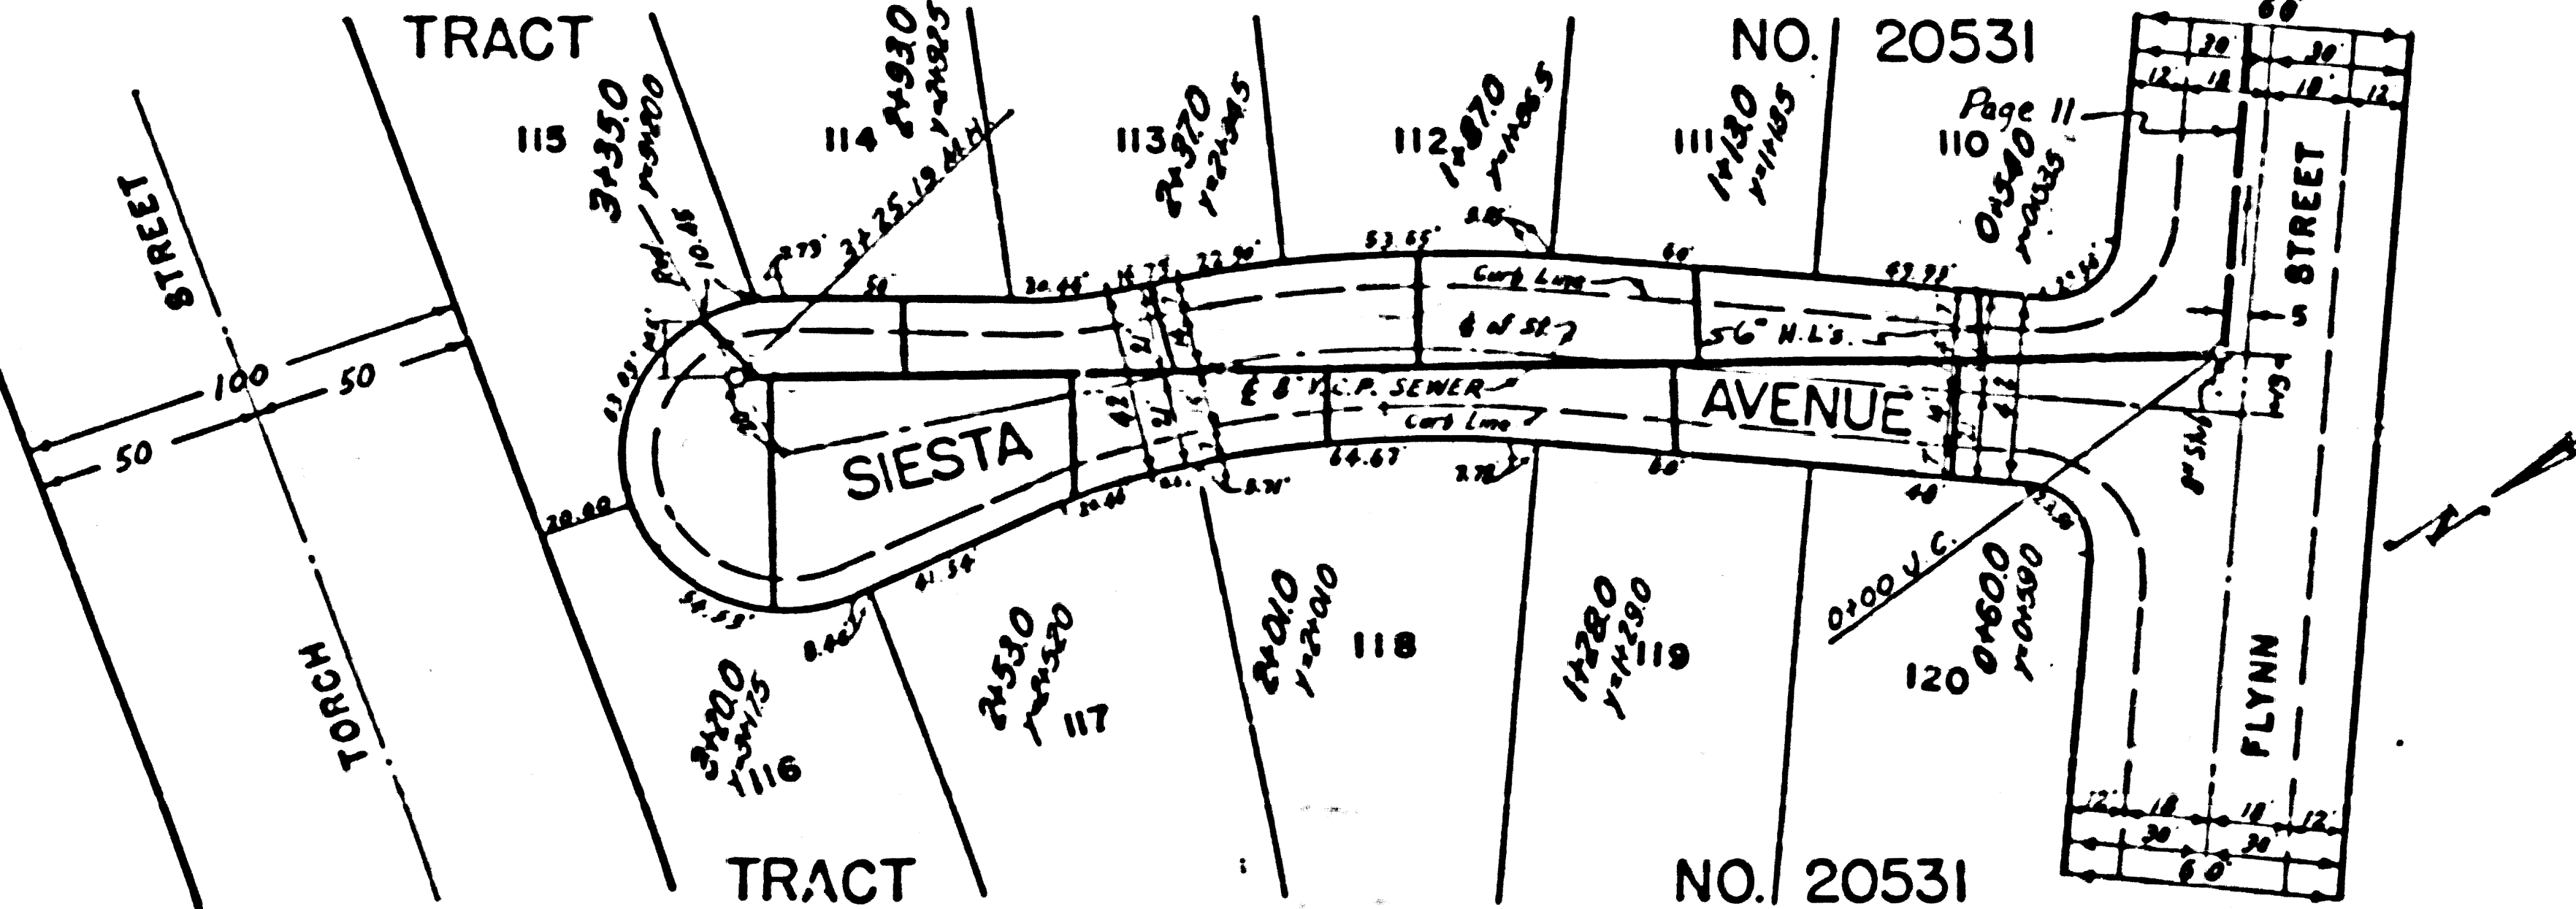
TRACT NO. 20531

STREET

TORCH

50
100
50
50

115
3+35.0
Y=3+40.0
114
2+93.0
Y=2+82.5
3+25.13 M.H.
113
2+37.0
Y=2+24.5
112
1+87.0
Y=1+65.5
111
1+13.0
Y=1+16.5
110
0+54.0
Y=0+53.5
Page 11

60
30
30
12
18
18
12

STREET
5

Curb Line
℄ of St.
56" H.L's.
E 8" V.C.P. SEWER
Curb Line

SIESTA
AVENUE

53.65
60
47.91
22.90
20.46
64.67
60
40
20.00
41.54
54.53
8.46
2.72

0+00 V.C.
8" Sh.

116
2+70.0
Y=3+11.5
117
2+53.0
Y=2+45.0
2+01.0
Y=2+01.0
118
1+28.0
Y=1+29.0
119
120
0+60.0
Y=0+59.0

FLYNN

12
18
18
12
30
30
60

N

TRACT NO. 20531